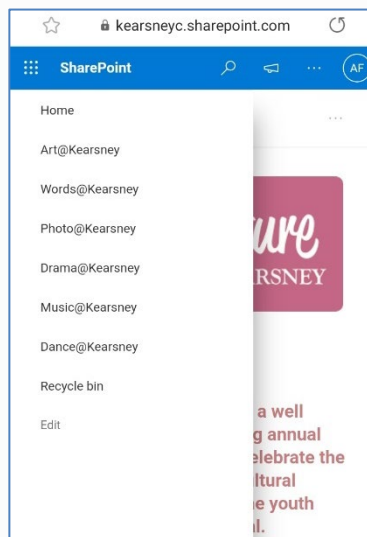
kearsneyc.sharepoint.com

SharePoint

AF

Home

Art@Kearsney

Words@Kearsney

Photo@Kearsney

Drama@Kearsney

Music@Kearsney

Dance@Kearsney

Recycle bin

Edit

...

ure
RSNEY

a well
g annual
elebrate the
ltural
e youth
l.